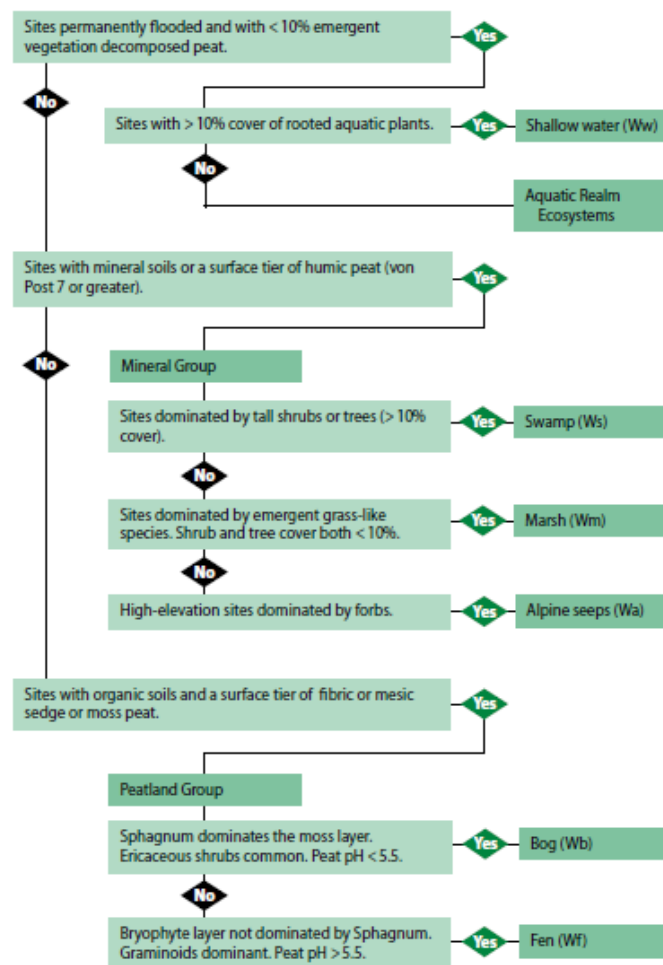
Sites permanently flooded and with < 10% emergent vegetation decomposed peat.

Yes

No

Sites with > 10% cover of rooted aquatic plants.

Yes

Shallow water (Ww)

No

Aquatic Realm Ecosystems

Sites with mineral soils or a surface tier of humic peat (von Post 7 or greater).

Yes

No

Mineral Group

Sites dominated by tall shrubs or trees (> 10% cover).

Yes

Swamp (Ws)

No

Sites dominated by emergent grass-like species. Shrub and tree cover both < 10%.

Yes

Marsh (Wm)

No

High-elevation sites dominated by forbs.

Yes

Alpine seeps (Wa)

Sites with organic soils and a surface tier of fibric or mesic sedge or moss peat.

Yes

Peatland Group

Sphagnum dominates the moss layer. Ericaceous shrubs common. Peat pH < 5.5.

Yes

Bog (Wb)

No

Bryophyte layer not dominated by Sphagnum. Graminoids dominant. Peat pH > 5.5.

Yes

Fen (Wf)